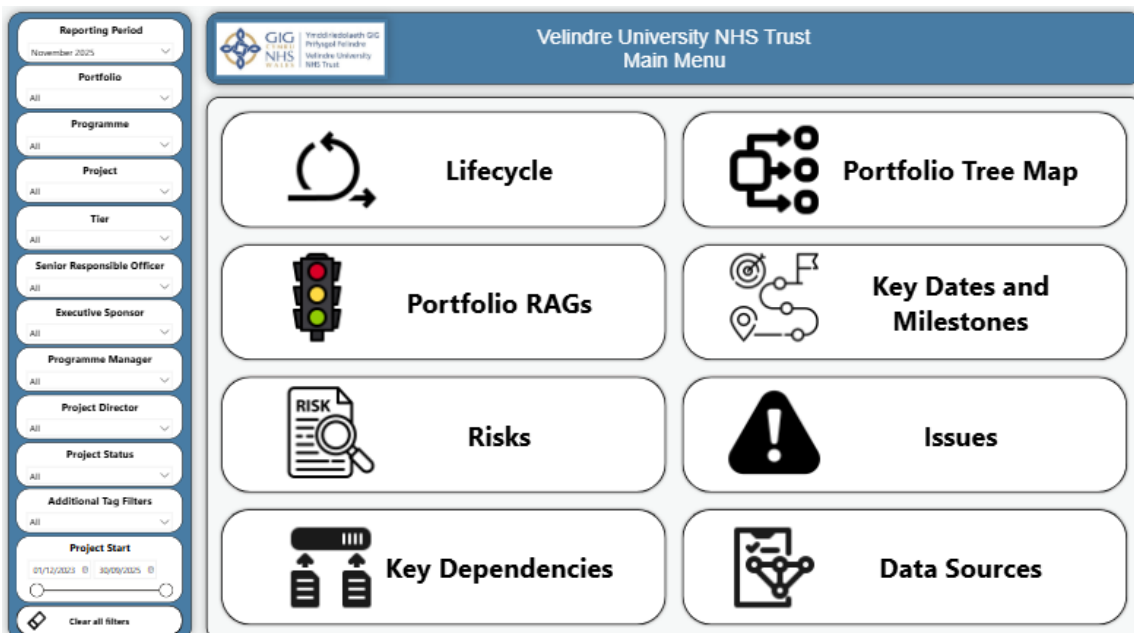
Reporting Period
November 2025

Portfolio
All

Programme
All

Project
All

Tier
All

Senior Responsible Officer
All

Executive Sponsor
All

Programme Manager
All

Project Director
All

Project Status
All

Additional Tag Filters
All

Project Start
01/12/2023
30/09/2025

Clear all filters

GIG CYMRU NHS WALES
Ymddiriedolaeth GIG Prifysgol Felindre
Velindre University NHS Trust

Velindre University NHS Trust
Main Menu

Lifecycle

Portfolio Tree Map

Portfolio RAGs

Key Dates and Milestones

RISK

Risks

Issues

Key Dependencies

Data Sources